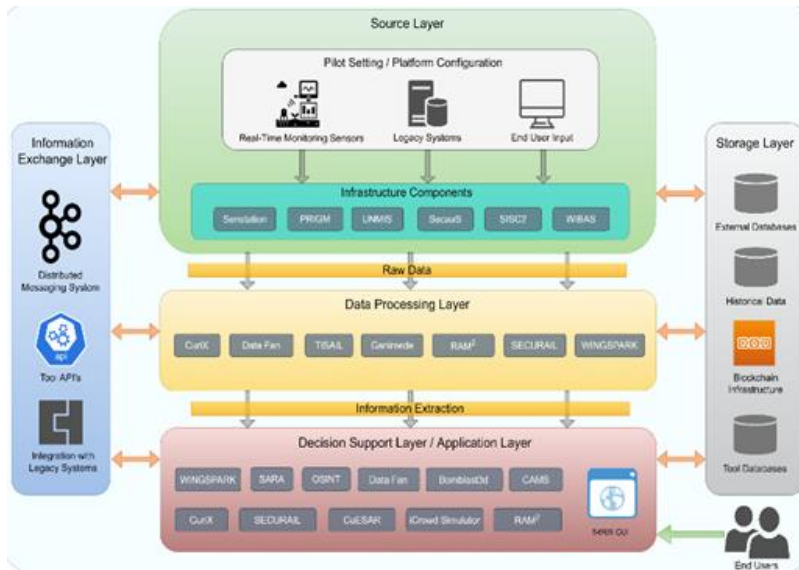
Source Layer

Pilot Setting / Platform Configuration

Real-Time Monitoring Sensors

Legacy Systems

End User Input

Information Exchange Layer

Distributed Messaging System

api

Tool API's

Integration with Legacy Systems

Infrastructure Components

Senstation

PRIGM

UNMIS

SecurS

SISC2

WIBAS

Storage Layer

External Databases

Historical Data

Blockchain Infrastructure

Tool Databases

Raw Data

Data Processing Layer

CurlX

Data Fan

TISAIL

Ganimede

$RAM^2$

SECURAIL

WINGSPARK

Information Extraction

Decision Support Layer / Application Layer

WINGSPARK

SARA

OSINT

Data Fan

BomblastEd

CAMS

CurlX

SECURAIL

CuESAR

iCrowd Simulator

$RAM^2$

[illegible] GUI

End Users